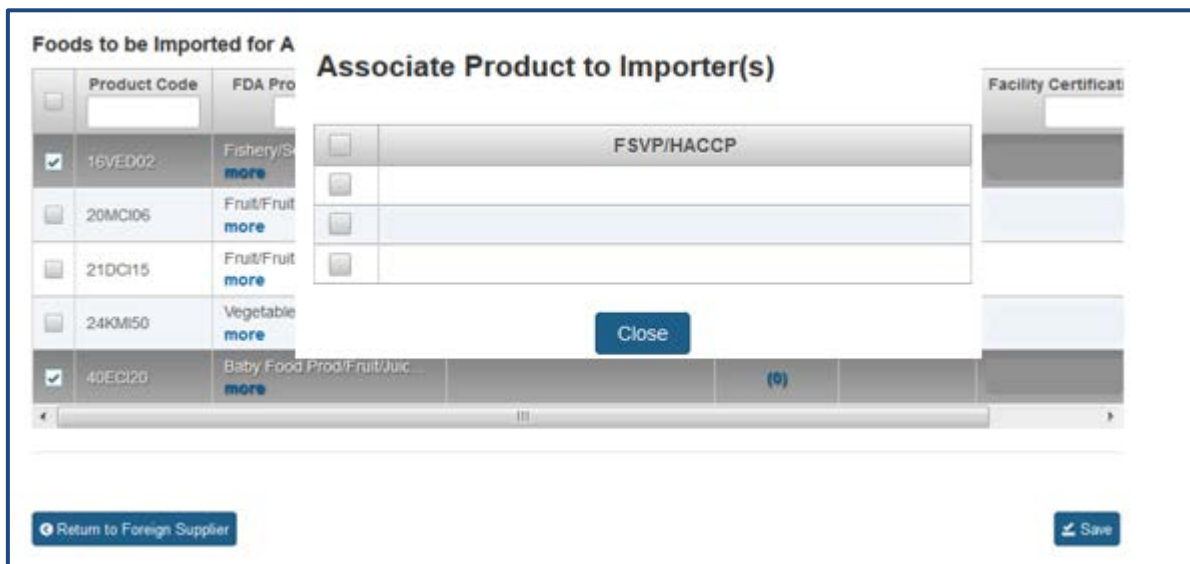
Foods to be Imported for A

| | Product Code | FDA Pro | Facility Certificat |
|---|---|---|---|
| | 16VED02 | Fishery/S more | |
| | 20MCI06 | Fruit/Fruit more | |
| | 21DCI15 | Fruit/Fruit more | |
| | 24KMI50 | Vegetable more | |
| | 40ECI20 | Baby Food Prod/Fruit/Juic... more (0) | |

Associate Product to Importer(s)

| | FSVP/HACCP |
|---|---|
| | |
| | |
| | |

Close

Return to Foreign Supplier

Save